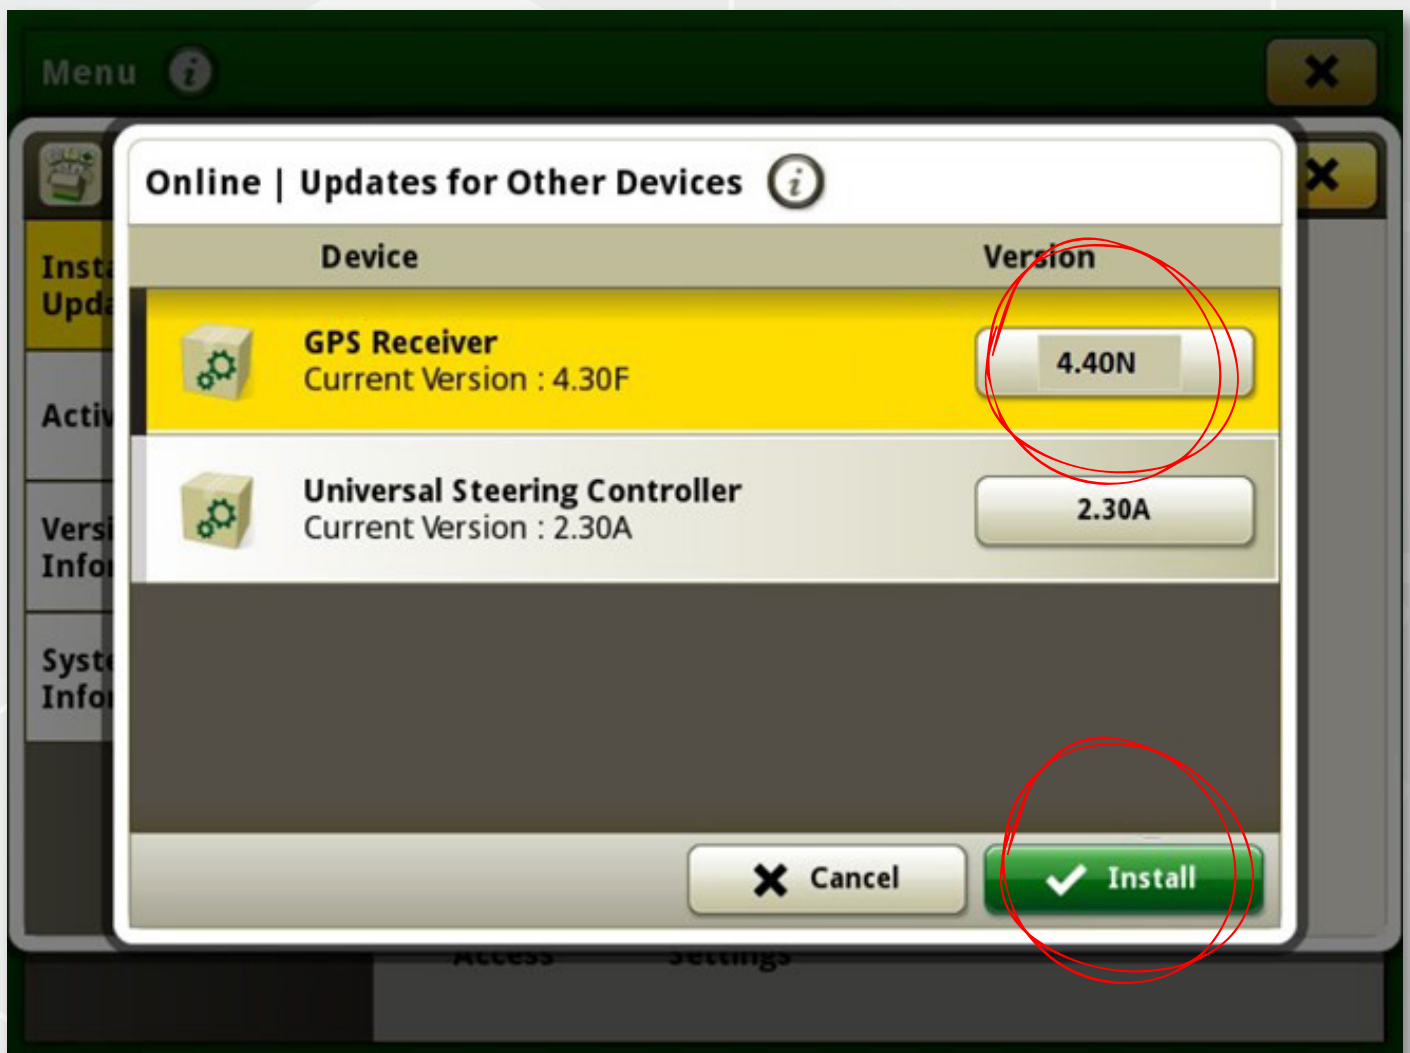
Menu

Inst
Upd

Activ

Versi
Info

Syst
Info

Online | Updates for Other Devices

| Device | Version |
|---|---|
| GPS Receiver<br>Current Version : 4.30F | 4.40N |
| Universal Steering Controller<br>Current Version : 2.30A | 2.30A |

Cancel
Install

Access
Settings